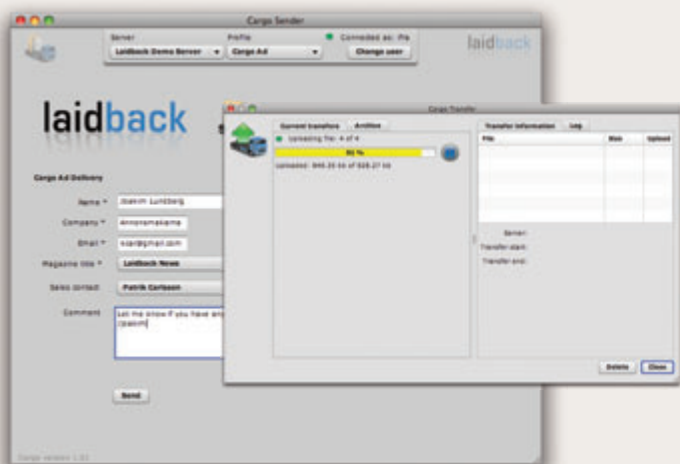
Cargo Sender

Server
Laidback Demo Server
Profile
Cargo Ad
Connected as: Pa
Change user

laidback

laidback

Cargo Transfer

Current transfers
Archive
Uploading file: 4 of 4
80 %
Uploaded: 846.25 kb of 928.27 kb

Transfer information
Log
File
Size
Upload

Server:
Transfer start:
Transfer end:

Delete
Close

Cargo Ad Delivery

Name *
Joakim Lundberg
Company *
Annonsmakarna
Email *
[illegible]@gmail.com
Magazine title *
Laidback News
Sales contact
Patrik Carlsson
Comment
Let me know if you have any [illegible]
/Joakim

Send

Cargo version 1.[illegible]